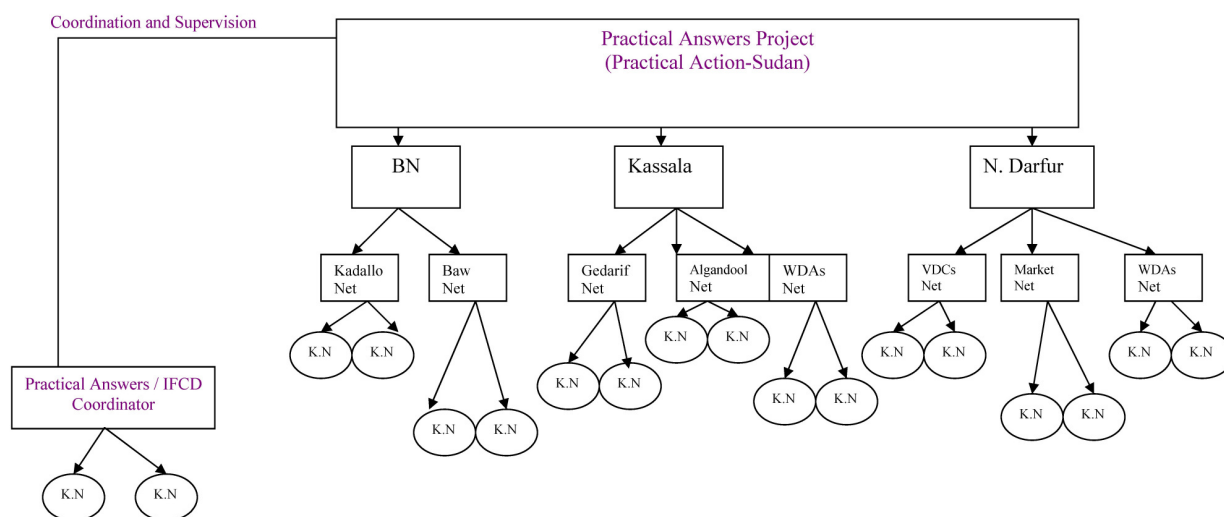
Coordination and Supervision

Practical Answers Project
(Practical Action-Sudan)

BN

Kassala

N. Darfur

Kadallo Net

Baw Net

Gedarif Net

Algandool Net

WDAs Net

VDCs Net

Market Net

WDAs Net

K.N

K.N

K.N

K.N

K.N

K.N

K.N

K.N

K.N

K.N

K.N

K.N

K.N

K.N

K.N

K.N

Practical Answers / IFCD Coordinator

K.N

K.N